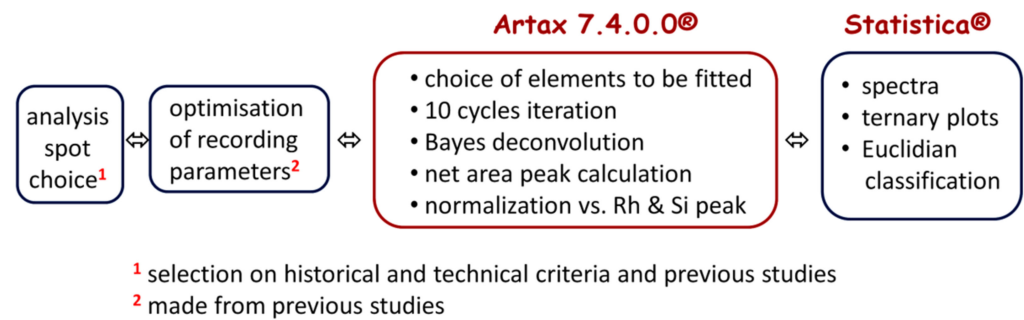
Artax 7.4.0.0®

Statistica®

analysis spot choice$^1$

⇔

optimisation of recording parameters$^2$

⇔

• choice of elements to be fitted
• 10 cycles iteration
• Bayes deconvolution
• net area peak calculation
• normalization vs. Rh & Si peak

⇔

• spectra
• ternary plots
• Euclidian classification

$^1$ selection on historical and technical criteria and previous studies
$^2$ made from previous studies